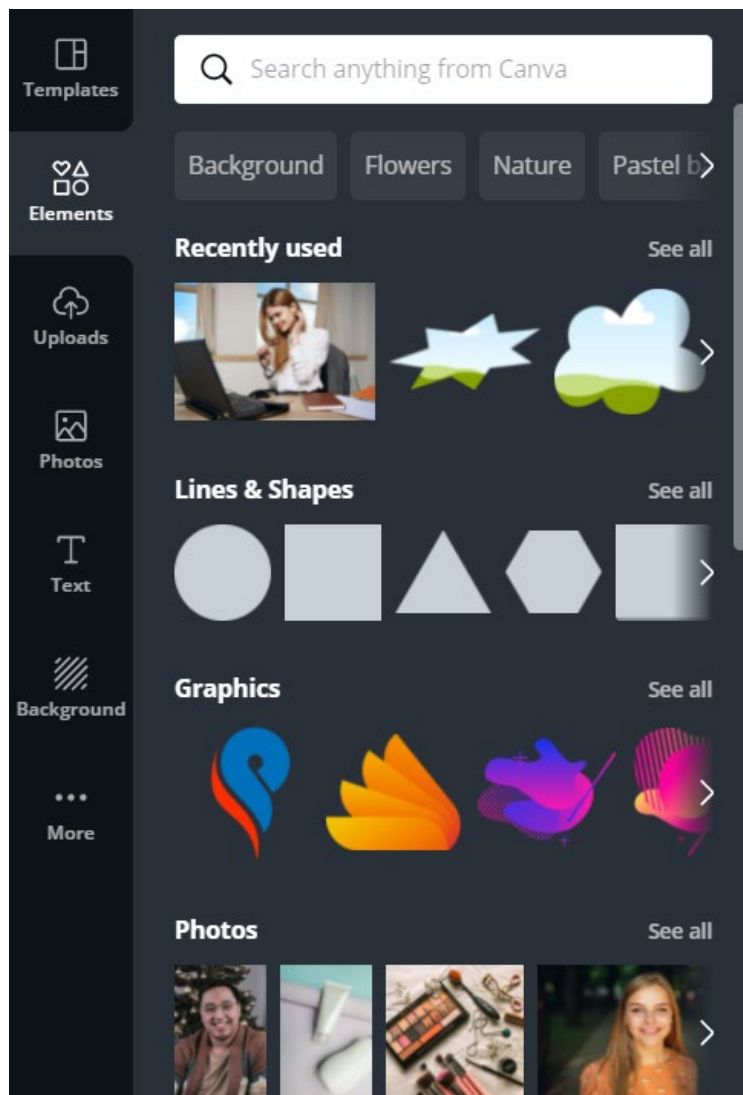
Templates

Elements

Uploads

Photos

Text

Background

More

Search anything from Canva

Background
Flowers
Nature
Pastel b

Recently used
See all

Lines & Shapes
See all

Graphics
See all

Photos
See all